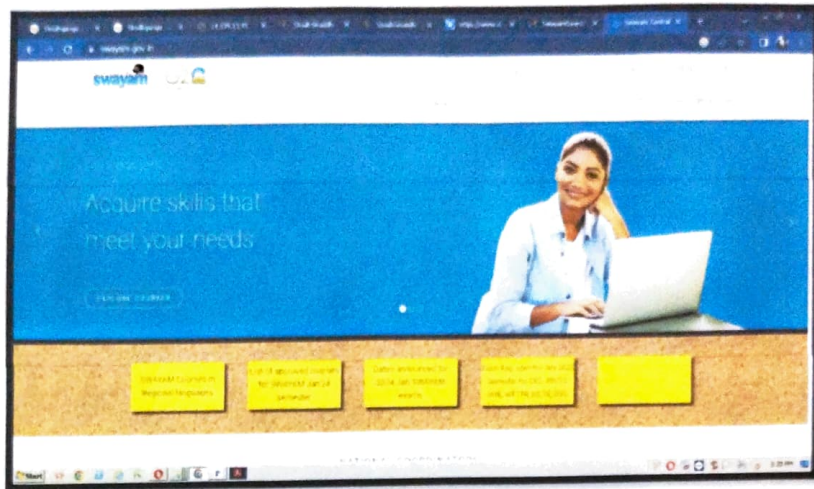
swayam

Acquire skills that meet your needs

EXPLORE COURSES

SWAYAM Courses in Regional languages

List of approved courses for SWAYAM Jan 24 semester

Dates announced for 2024 Jan SWAYAM exams

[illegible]

Start